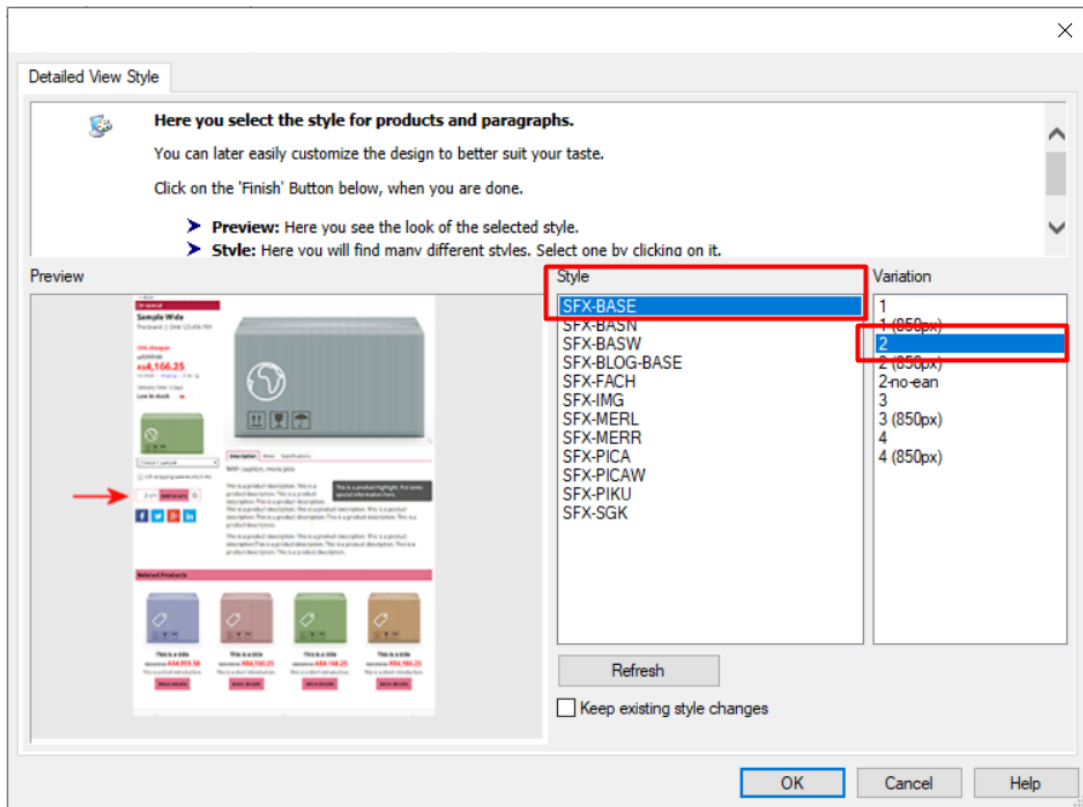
Detailed View Style

**Here you select the style for products and paragraphs.**

You can later easily customize the design to better suit your taste.

Click on the 'Finish' Button below, when you are done.

**Preview:** Here you see the look of the selected style.
**Style:** Here you will find many different styles. Select one by clicking on it.

Preview

Sample Wide

R4,156.25

Low in stock

Related Products

This is a title
R54,959.56

This is a title
R56,155.25

This is a title
R54,156.25

This is a title
R54,156.25

Style

SFX-BASE
SFX-BASN
SFX-BASW
SFX-BLOG-BASE
SFX-FACH
SFX-IMG
SFX-MERL
SFX-MERR
SFX-PICA
SFX-PICAW
SFX-PIKU
SFX-SGK

Variation

1
1 (850px)
2
2 (850px)
2-no-ean
3
3 (850px)
4
4 (850px)

Refresh

Keep existing style changes

OK
Cancel
Help